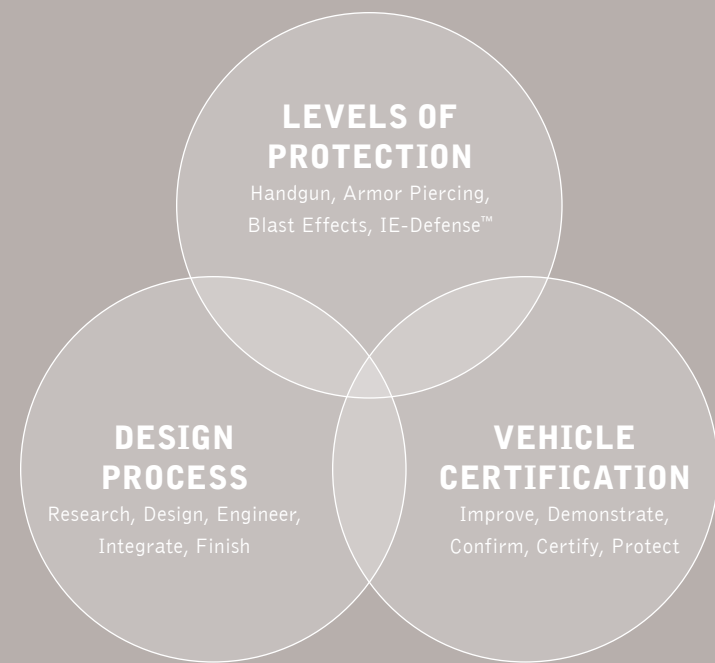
LEVELS OF PROTECTION
Handgun, Armor Piercing, Blast Effects, IE-Defense™

DESIGN PROCESS
Research, Design, Engineer, Integrate, Finish

VEHICLE CERTIFICATION
Improve, Demonstrate, Confirm, Certify, Protect